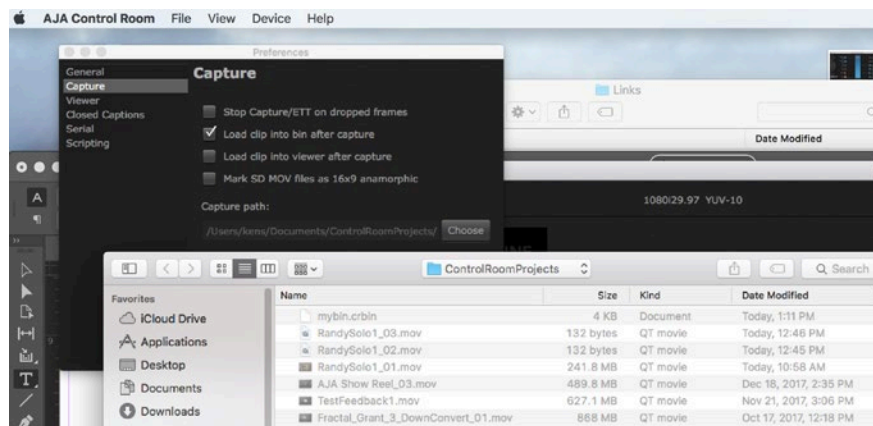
AJA Control Room File View Device Help

Preferences

General
Capture
Viewer
Closed Captions
Serial
Scripting

Capture

Stop Capture/ETT on dropped frames
Load clip into bin after capture
Load clip into viewer after capture
Mark SD MOV files as 16x9 anamorphic

Capture path:
/Users/kens/Documents/ControlRoomProjects/ Choose

Links
Date Modified

1080i29.97 YUV-10

ControlRoomProjects
Q Search

Favorites
iCloud Drive
Applications
Desktop
Documents
Downloads

| Name | Size | Kind | Date Modified |
|---|---|---|---|
| mybin.crbin | 4 KB | Document | Today, 1:11 PM |
| RandySolo1_03.mov | 132 bytes | QT movie | Today, 12:46 PM |
| RandySolo1_02.mov | 132 bytes | QT movie | Today, 12:45 PM |
| RandySolo1_01.mov | 241.8 MB | QT movie | Today, 10:58 AM |
| AJA Show Reel_03.mov | 489.8 MB | QT movie | Dec 18, 2017, 2:35 PM |
| TestFeedback1.mov | 627.1 MB | QT movie | Nov 21, 2017, 3:06 PM |
| Fractal_Grant_3_DownConvert_01.mov | 888 MB | QT movie | Oct 17, 2017, 12:18 PM |